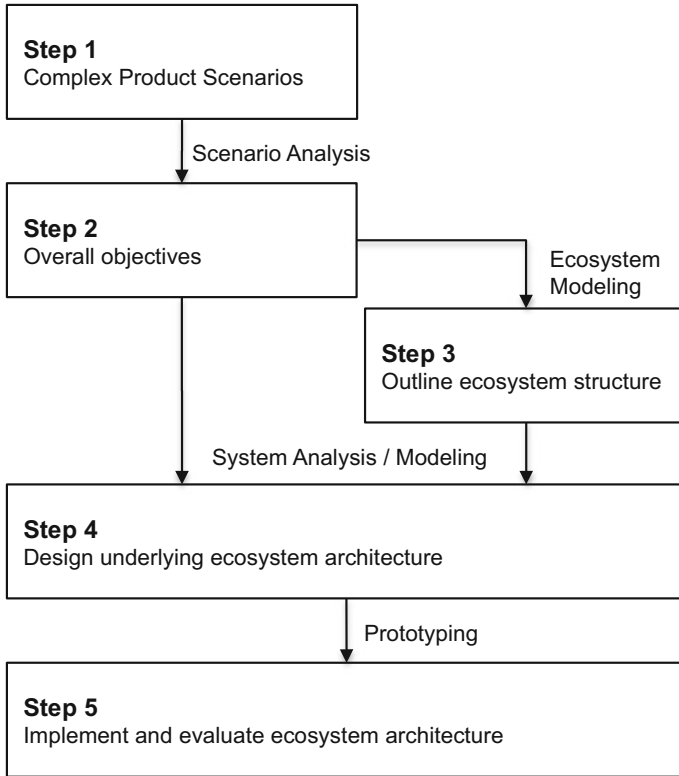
Step 1
Complex Product Scenarios

Scenario Analysis

Step 2
Overall objectives

Ecosystem Modeling

Step 3
Outline ecosystem structure

System Analysis / Modeling

Step 4
Design underlying ecosystem architecture

Prototyping

Step 5
Implement and evaluate ecosystem architecture